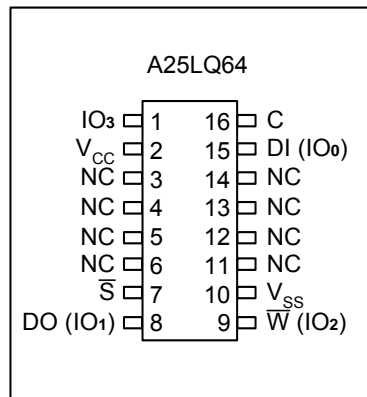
A25LQ64

| | | | |
|---|---|---|---|
| $IO_3$ | 1 | 16 | C |
| $V_{CC}$ | 2 | 15 | DI ($IO_0$) |
| NC | 3 | 14 | NC |
| NC | 4 | 13 | NC |
| NC | 5 | 12 | NC |
| NC | 6 | 11 | NC |
| $\overline{S}$ | 7 | 10 | $V_{SS}$ |
| DO ($IO_1$) | 8 | 9 | $\overline{W}$ ($IO_2$) |